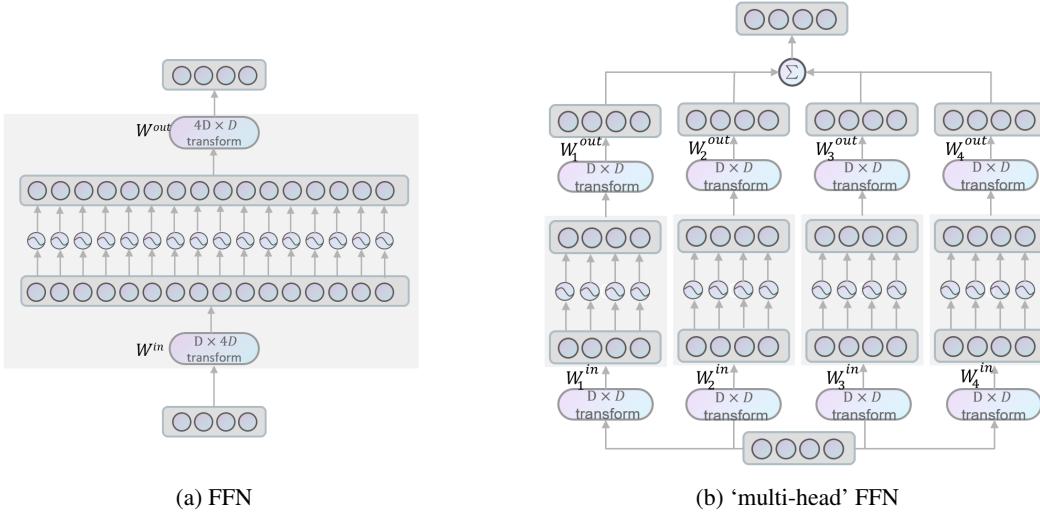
$W^{out}$ $4D \times D$ transform

$W^{in}$ $D \times 4D$ transform

(a) FFN

$\sum$

$W_1^{out}$ $D \times D$ transform

$W_2^{out}$ $D \times D$ transform

$W_3^{out}$ $D \times D$ transform

$W_4^{out}$ $D \times D$ transform

$W_1^{in}$ $D \times D$ transform

$W_2^{in}$ $D \times D$ transform

$W_3^{in}$ $D \times D$ transform

$W_4^{in}$ $D \times D$ transform

(b) 'multi-head' FFN